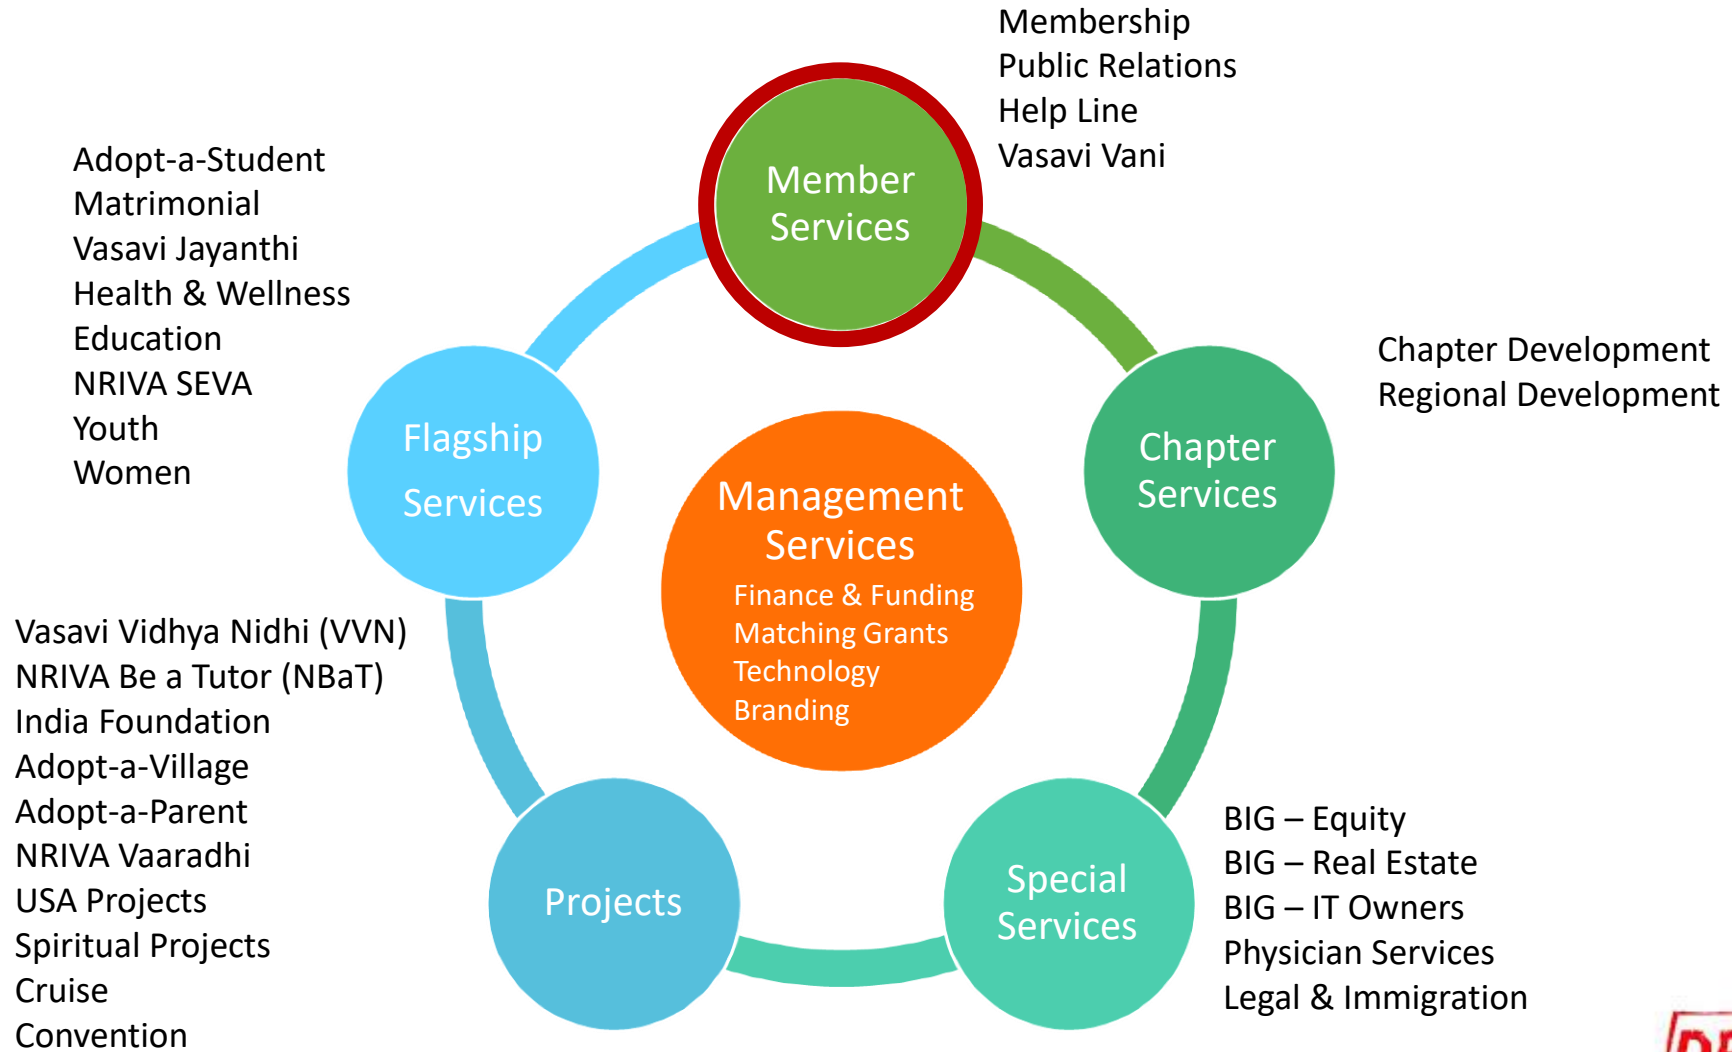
Membership
Public Relations
Help Line
Vasavi Vani

Member Services

Adopt-a-Student
Matrimonial
Vasavi Jayanthi
Health & Wellness
Education
NRIVA SEVA
Youth
Women

Flagship Services

Chapter Development
Regional Development

Chapter Services

Management Services
Finance & Funding
Matching Grants
Technology
Branding

Vasavi Vidhya Nidhi (VVN)
NRIVA Be a Tutor (NBaT)
India Foundation
Adopt-a-Village
Adopt-a-Parent
NRIVA Vaaradhi
USA Projects
Spiritual Projects
Cruise
Convention

Projects

Special Services

BIG – Equity
BIG – Real Estate
BIG – IT Owners
Physician Services
Legal & Immigration